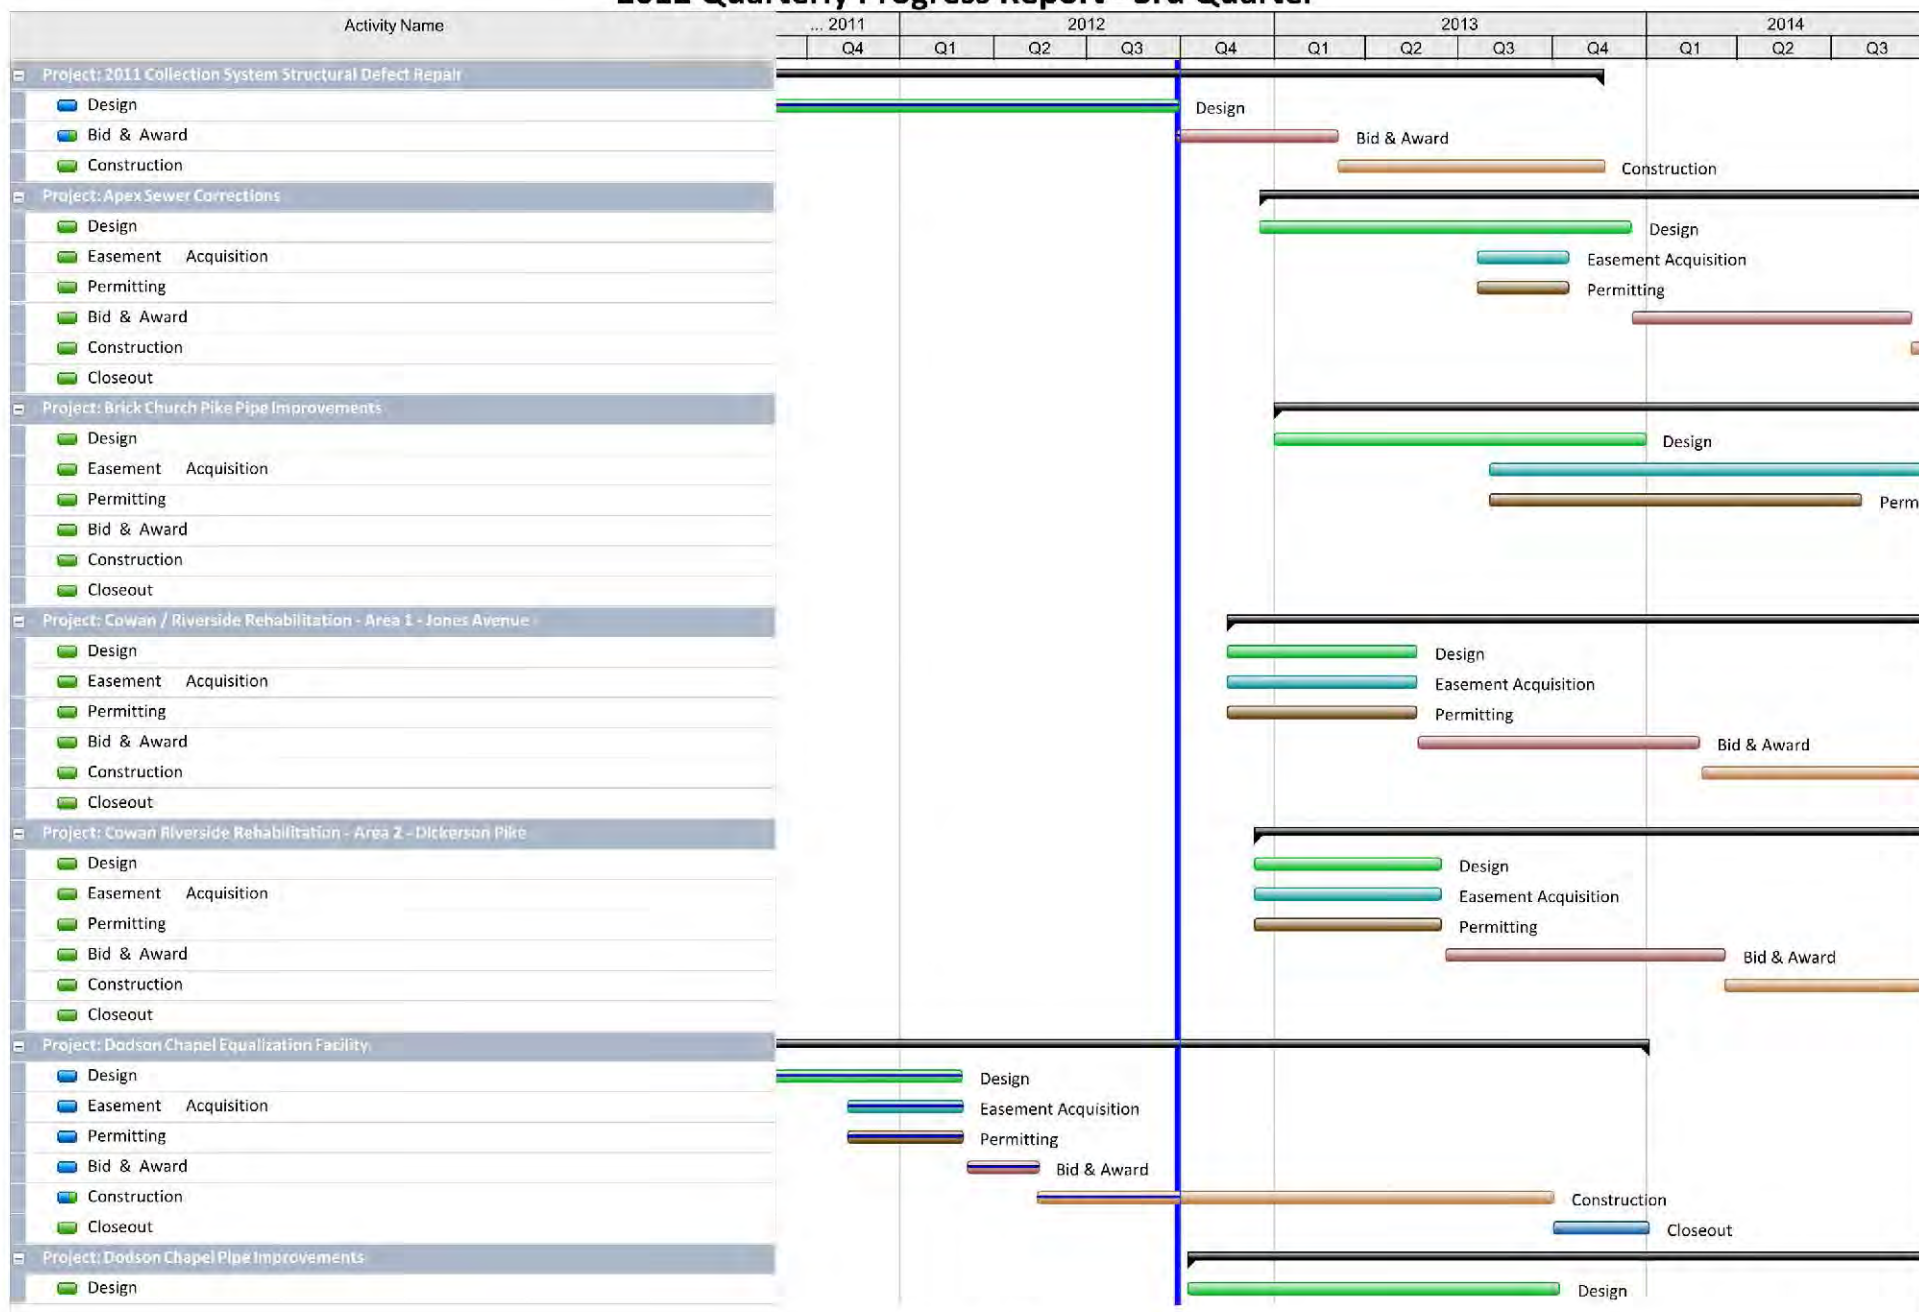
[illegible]

| Activity Name | ... 2011 Q4 | 2012 Q1 | Q2 | Q3 | Q4 | 2013 Q1 | Q2 | Q3 | Q4 | 2014 Q1 | Q2 | Q3 |
|---|---|---|---|---|---|---|---|---|---|---|---|---|

Project: 2011 Collection System Structural Defect Repair
Design
Bid & Award
Construction
Project: Apex Sewer Corrections
Design
Easement Acquisition
Permitting
Bid & Award
Construction
Closeout
Project: Brick Church Pike Pipe Improvements
Design
Easement Acquisition
Permitting
Bid & Award
Construction
Closeout
Project: Cowan / Riverside Rehabilitation - Area 1 - Jones Avenue
Design
Easement Acquisition
Permitting
Bid & Award
Construction
Closeout
Project: Cowan Riverside Rehabilitation - Area 2 - Dickerson Pike
Design
Easement Acquisition
Permitting
Bid & Award
Construction
Closeout
Project: Dodson Chapel Equalization Facility
Design
Easement Acquisition
Permitting
Bid & Award
Construction
Closeout
Project: Dodson Chapel Pipe Improvements
Design

Design
Bid & Award
Construction
Design
Easement Acquisition
Permitting
Design
Perm
Design
Easement Acquisition
Permitting
Bid & Award
Design
Easement Acquisition
Permitting
Bid & Award
Design
Easement Acquisition
Permitting
Bid & Award
Construction
Closeout
Design